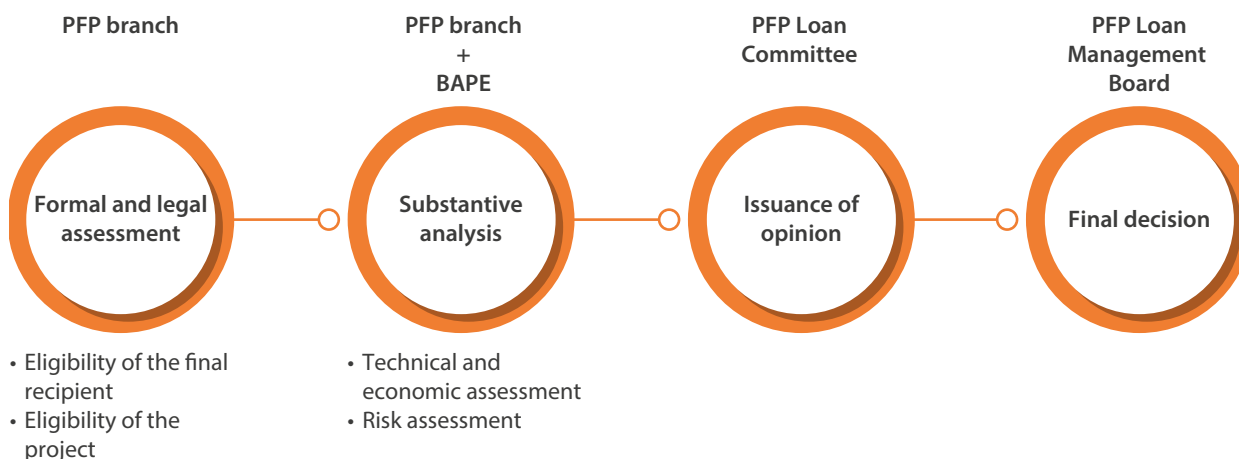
PFP branch

Formal and legal assessment

• Eligibility of the final recipient
• Eligibility of the project

PFP branch
+
BAPE

Substantive analysis

• Technical and economic assessment
• Risk assessment

PFP Loan Committee

Issuance of opinion

PFP Loan Management Board

Final decision